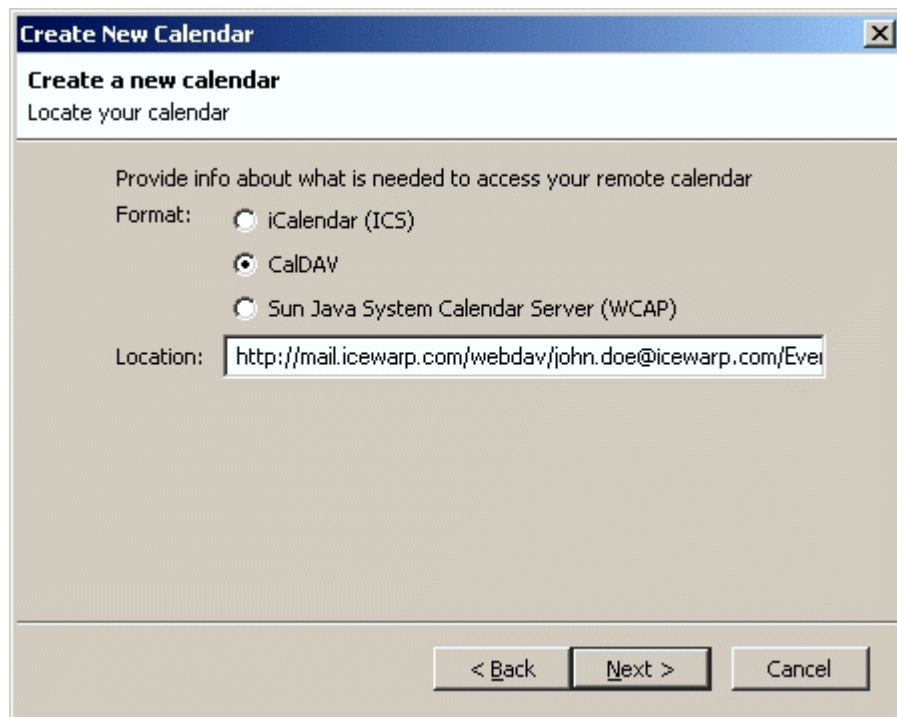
Create New Calendar

Create a new calendar
Locate your calendar

Provide info about what is needed to access your remote calendar

Format: iCalendar (ICS)
CalDAV
Sun Java System Calendar Server (WCAP)

Location: http://mail.icewarp.com/webdav/john.doe@icewarp.com/Ever

< Back Next > Cancel